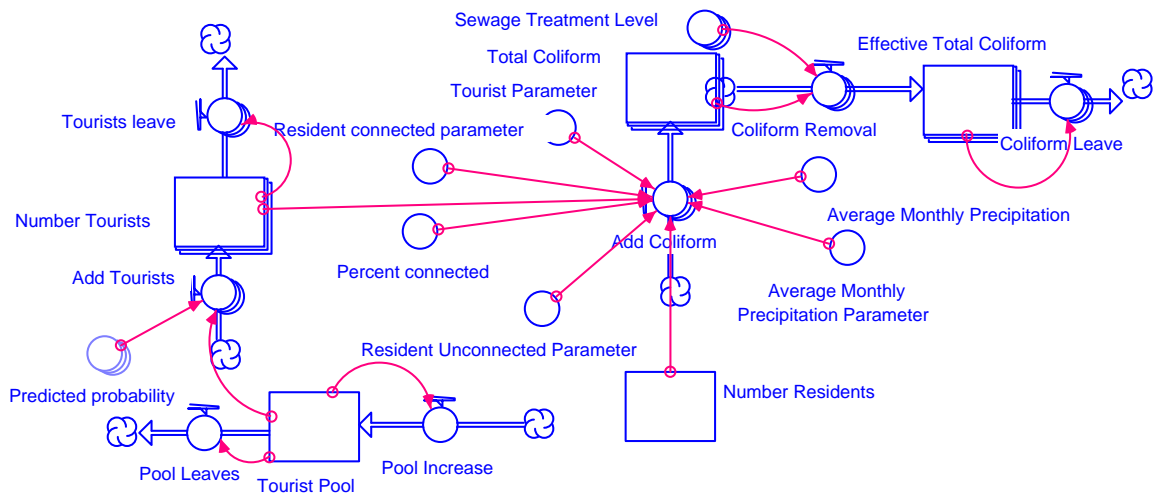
Sewage Treatment Level
Total Coliform
Effective Total Coliform
Tourist Parameter
Tourists leave
Resident connected parameter
Coliform Removal
Coliform Leave
Number Tourists
Average Monthly Precipitation
Add Coliform
Add Tourists
Percent connected
Average Monthly Precipitation Parameter
Resident Unconnected Parameter
Predicted probability
Number Residents
Pool Leaves
Pool Increase
Tourist Pool